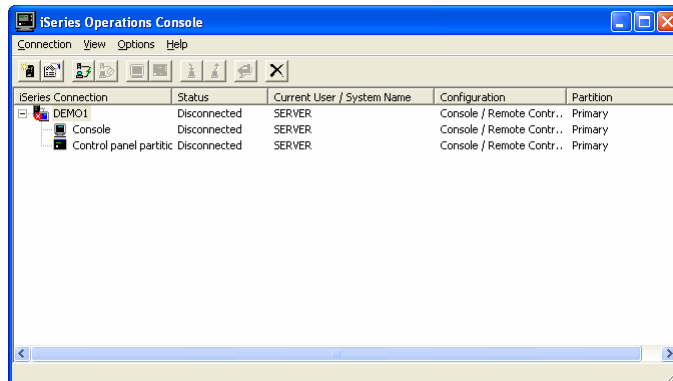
iSeries Operations Console

Connection View Options Help

| iSeries Connection | Status | Current User / System Name | Configuration | Partition |
|---|---|---|---|---|
| DEMO1 | Disconnected | SERVER | Console / Remote Contr... | Primary |
| Console | Disconnected | SERVER | Console / Remote Contr... | Primary |
| Control panel partitic | Disconnected | SERVER | Console / Remote Contr... | Primary |